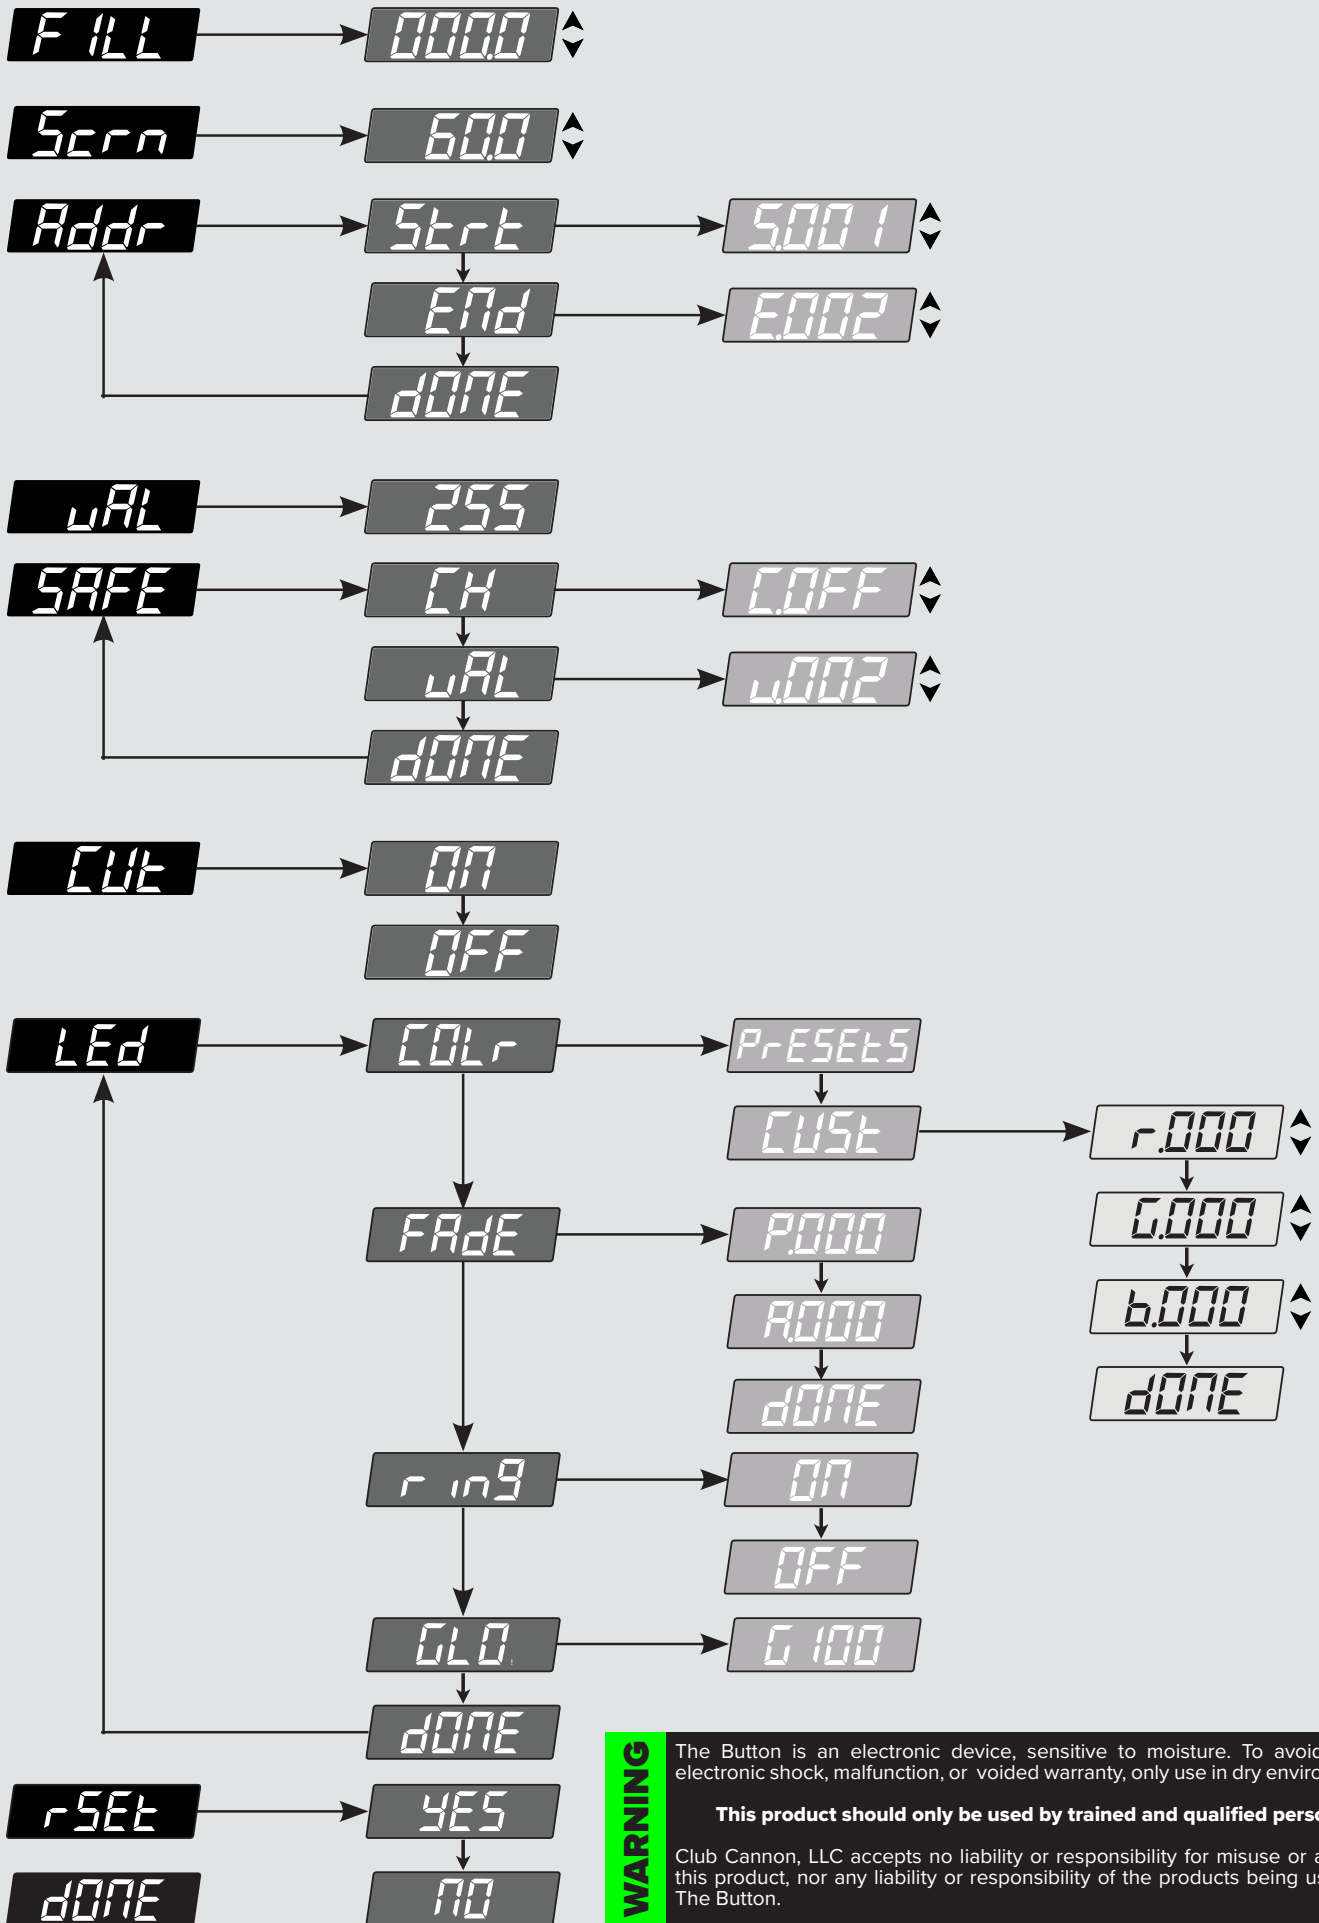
FILL
000.0
Scrn
60.0
Addr
Strt
S.001
END
E.002
dONE
uAL
255
SAFE
CH
C.OFF
uAL
u.002
dONE
CUt
ON
OFF
LEd
COLr
PrESEtS
CUSt
r.000
G.000
b.000
dONE
FAdE
P.000
A.000
dONE
ring
ON
OFF
GLO
G 100
dONE
rSEt
YES
NO
dONE

WARNING

The Button is an electronic device, sensitive to moisture. To avoi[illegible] electronic shock, malfunction, or voided warranty, only use in dry enviro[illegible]

This product should only be used by trained and qualified pers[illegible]

Club Cannon, LLC accepts no liability or responsibility for misuse or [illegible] this product, nor any liability or responsibility of the products being u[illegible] The Button.